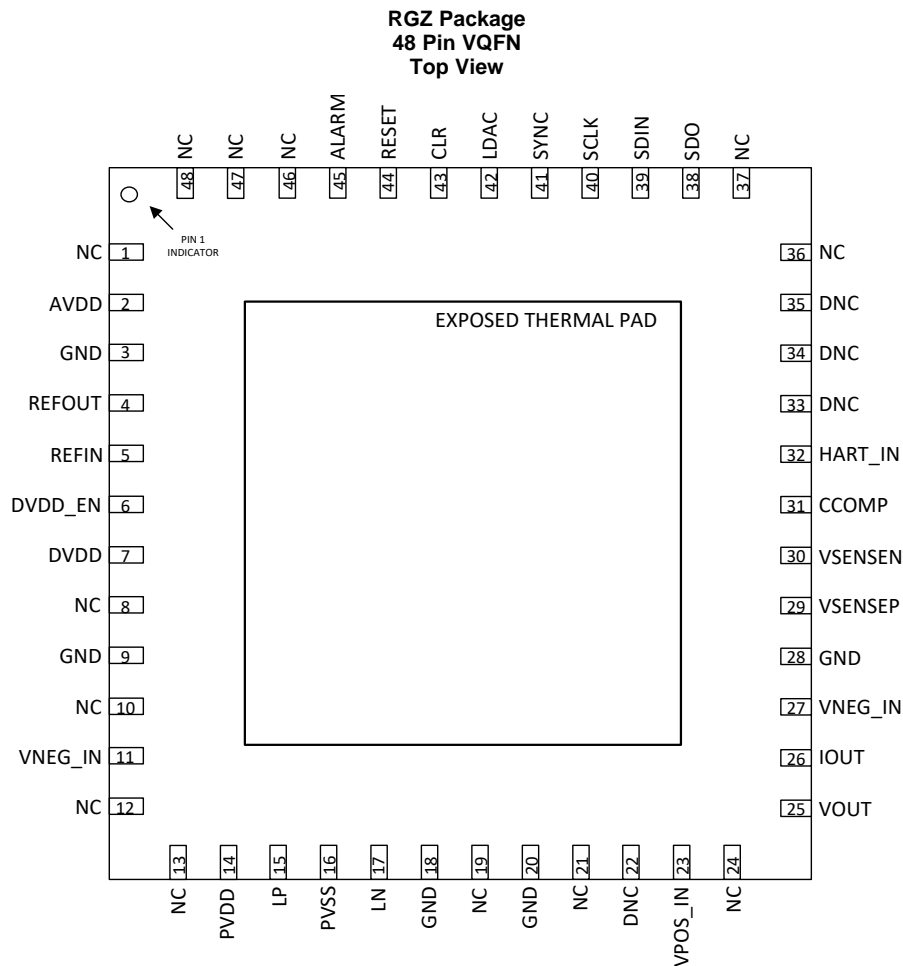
RGZ Package
48 Pin VQFN
Top View

NC 48
NC 47
NC 46
ALARM 45
RESET 44
CLR 43
LDAC 42
SYNC 41
SCLK 40
SDIN 39
SDO 38
NC 37

PIN 1 INDICATOR

NC 1
AVDD 2
GND 3
REFOUT 4
REFIN 5
DVDD_EN 6
DVDD 7
NC 8
GND 9
NC 10
VNEG_IN 11
NC 12

EXPOSED THERMAL PAD

36 NC
35 DNC
34 DNC
33 DNC
32 HART_IN
31 CCOMP
30 VSENSEN
29 VSENSEP
28 GND
27 VNEG_IN
26 IOUT
25 VOUT

13 NC
14 PVDD
15 LP
16 PVSS
17 LN
18 GND
19 NC
20 GND
21 NC
22 DNC
23 VPOS_IN
24 NC